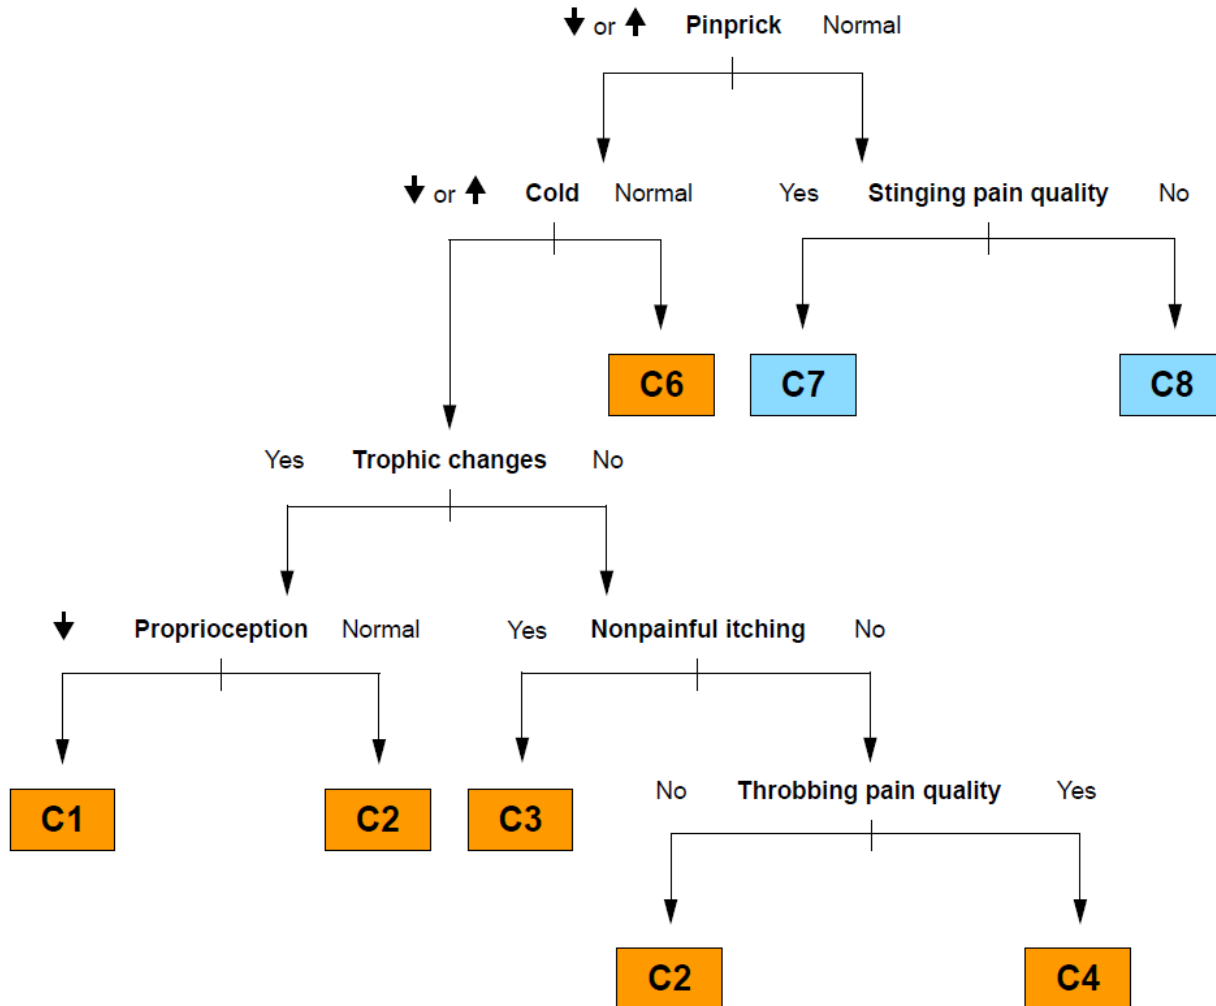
↓ or ↑ **Pinprick** Normal

↓ or ↑ **Cold** Normal

Yes **Stinging pain quality** No

C6

C7

C8

Yes **Trophic changes** No

↓ **Proprioception** Normal

Yes **Nonpainful itching** No

C1

C2

C3

No **Throbbing pain quality** Yes

C2

C4